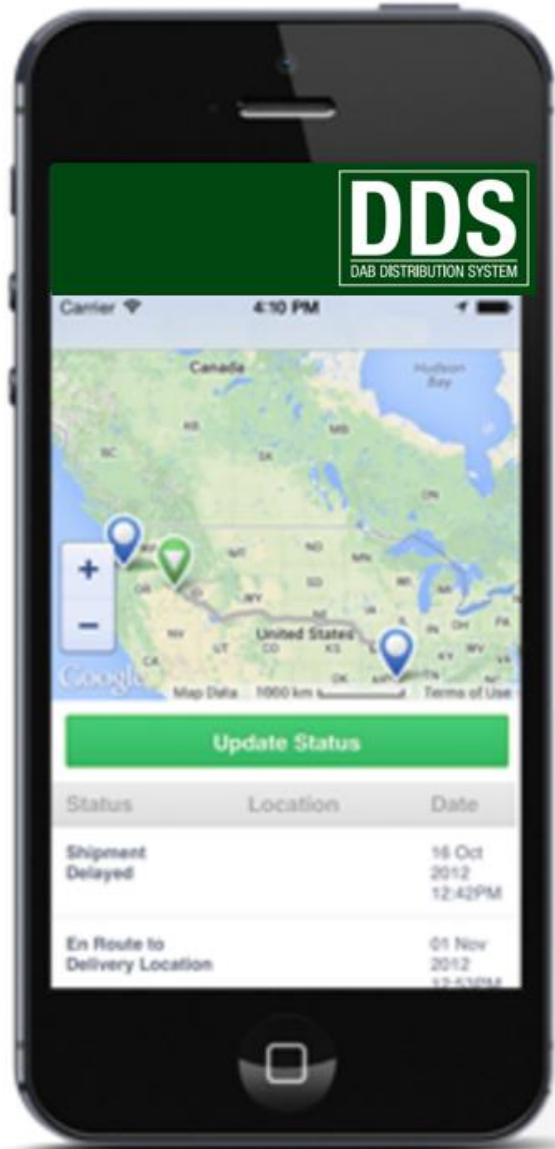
DDS
DAB DISTRIBUTION SYSTEM

Carrier 4:10 PM

Canada
Hudson Bay
United States
+
−
Google Map Data 1000 km Terms of Use

Update Status

| Status | Location | Date |
|---|---|---|
| Shipment Delayed | | 16 Oct 2012 12:42PM |
| En Route to Delivery Location | | 01 Nov 2012 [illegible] |